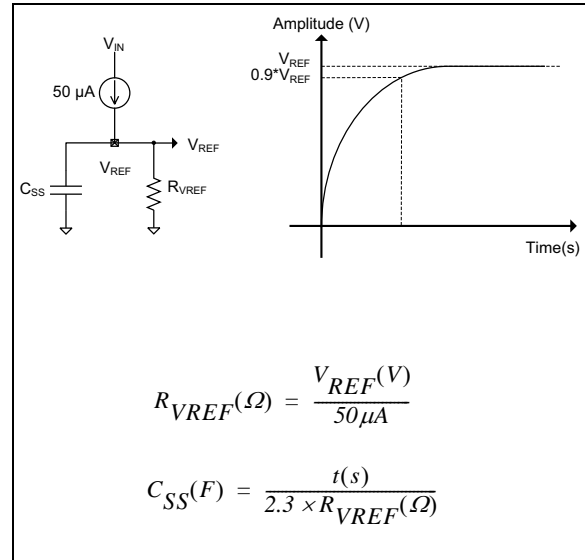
$V_{IN}$

50 µA

$V_{REF}$

$V_{REF}$

$C_{SS}$

$R_{VREF}$

Amplitude (V)

$V_{REF}$

0.9*$V_{REF}$

Time(s)

$R_{VREF}(\Omega) = \frac{V_{REF}(V)}{50\mu A}$

$C_{SS}(F) = \frac{t(s)}{2.3 \times R_{VREF}(\Omega)}$